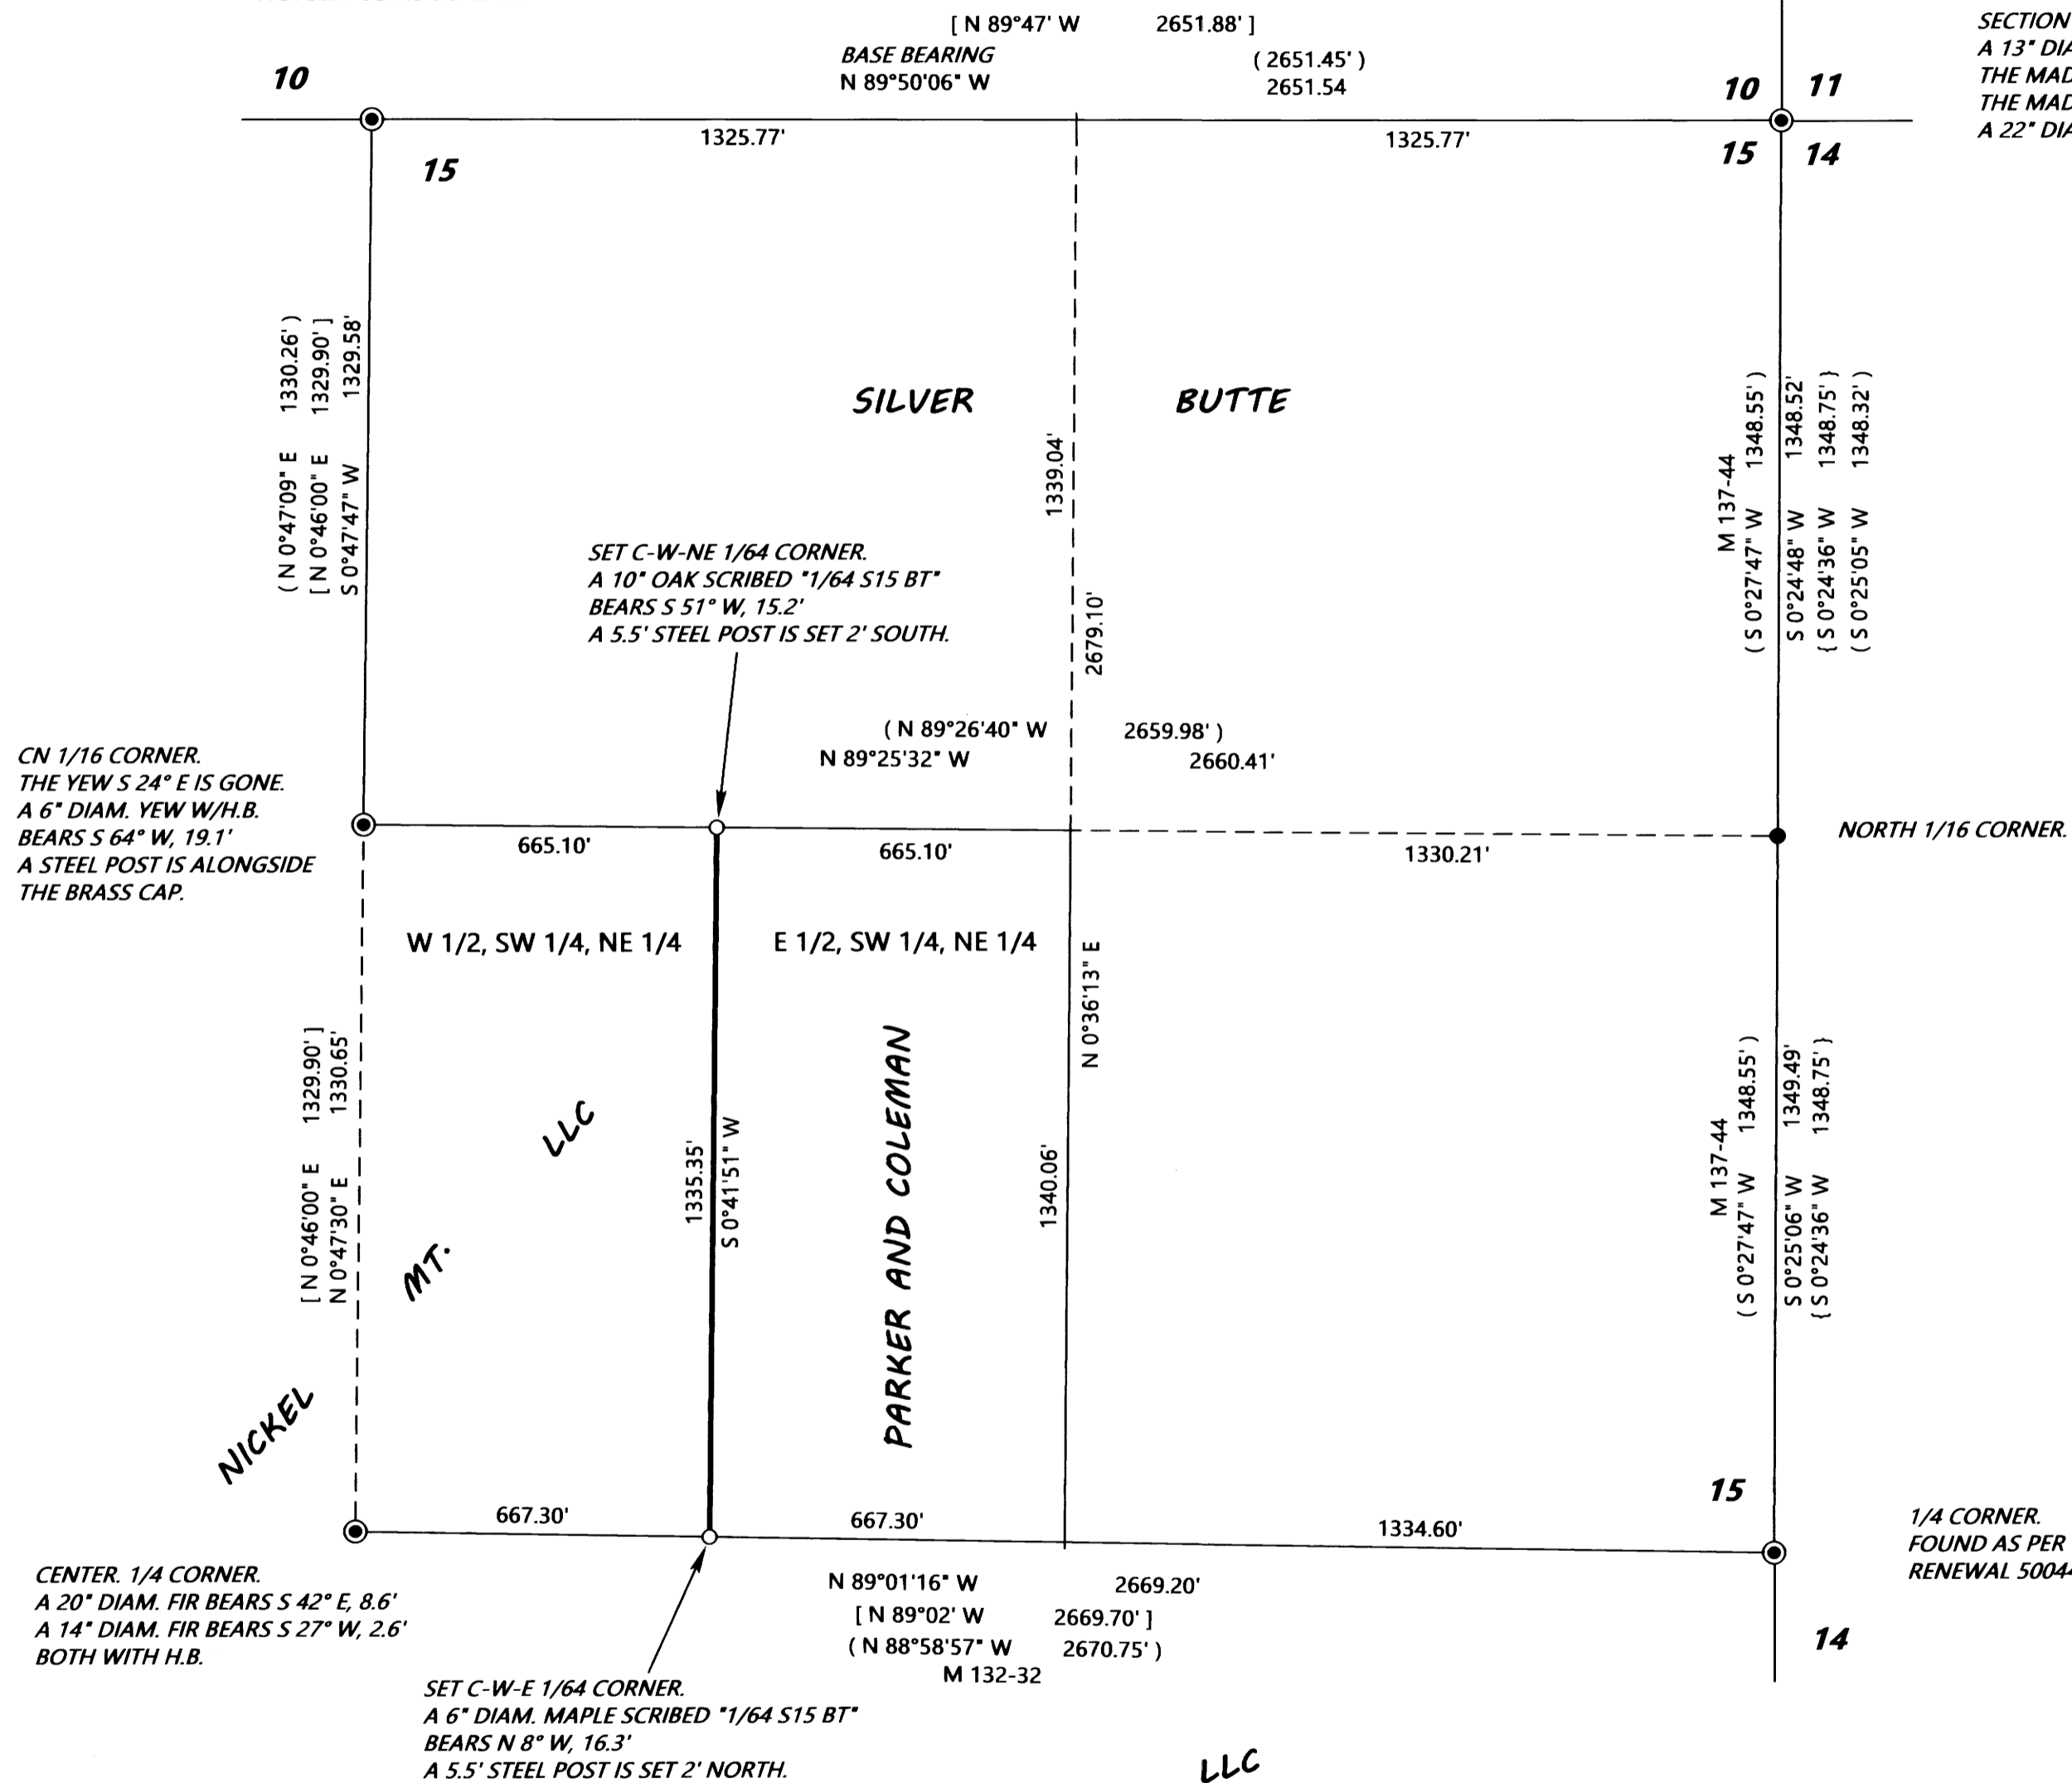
[ N 89°47' W 2651.88' ]
BASE BEARING
N 89°50'06" W
( 2651.45' )
2651.54

SECTION
A 13" DIA
THE MAD
THE MAD
A 22" DIA

10
10
11
1325.77'
1325.77'
15
15
14

( N 0°47'09" E 1330.26' )
[ N 0°46'00" E 1329.90' ]
S 0°47'47" W 1329.58'

SILVER
BUTTE

1339.04'
2679.10'

M 137-44
( S 0°27'47" W 1348.55' )
S 0°24'48" W 1348.52'
{ S 0°24'36" W 1348.75' }
( S 0°25'05" W 1348.32' )

SET C-W-NE 1/64 CORNER.
A 10" OAK SCRIBED "1/64 S15 BT"
BEARS S 51° W, 15.2'
A 5.5' STEEL POST IS SET 2' SOUTH.

( N 89°26'40" W 2659.98' )
N 89°25'32" W 2660.41'

CN 1/16 CORNER.
THE YEW S 24° E IS GONE.
A 6" DIAM. YEW W/H.B.
BEARS S 64° W, 19.1'
A STEEL POST IS ALONGSIDE
THE BRASS CAP.

665.10'
665.10'
1330.21'
NORTH 1/16 CORNER.

W 1/2, SW 1/4, NE 1/4
E 1/2, SW 1/4, NE 1/4

N 0°36'13" E

[ N 0°46'00" E 1329.90' ]
N 0°47'30" E 1330.65'

LLC
1335.35'
S 0°41'51" W
PARKER AND COLEMAN
1340.06'
MT.
NICKEL

M 137-44
( S 0°27'47" W 1348.55' )
S 0°25'06" W 1349.49'
{ S 0°24'36" W 1348.75' }

15
667.30'
667.30'
1334.60'

1/4 CORNER.
FOUND AS PER
RENEWAL 5004

CENTER. 1/4 CORNER.
A 20" DIAM. FIR BEARS S 42° E, 8.6'
A 14" DIAM. FIR BEARS S 27° W, 2.6'
BOTH WITH H.B.

N 89°01'16" W 2669.20'
[ N 89°02' W 2669.70' ]
( N 88°58'57" W 2670.75' )
M 132-32

14

SET C-W-E 1/64 CORNER.
A 6" DIAM. MAPLE SCRIBED "1/64 S15 BT"
BEARS N 8° W, 16.3'
A 5.5' STEEL POST IS SET 2' NORTH.

LLC